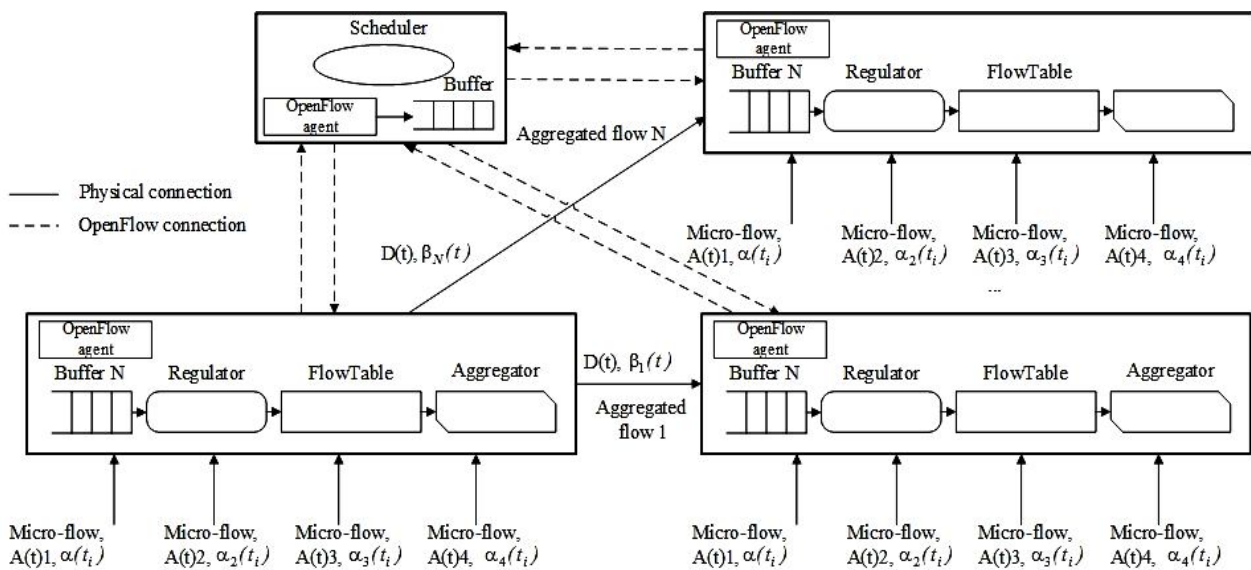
Scheduler

Buffer

OpenFlow agent

OpenFlow agent

Buffer N

Regulator

FlowTable

Aggregated flow N

Physical connection

OpenFlow connection

Micro-flow, A(t)1, $\alpha(t_i)$

Micro-flow, A(t)2, $\alpha_2(t_i)$

Micro-flow, A(t)3, $\alpha_3(t_i)$

Micro-flow, A(t)4, $\alpha_4(t_i)$

D(t), $\beta_N(t)$

...

OpenFlow agent

Buffer N

Regulator

FlowTable

Aggregator

D(t), $\beta_1(t)$

Aggregated flow 1

OpenFlow agent

Buffer N

Regulator

FlowTable

Aggregator

Micro-flow, A(t)1, $\alpha(t_i)$

Micro-flow, A(t)2, $\alpha_2(t_i)$

Micro-flow, A(t)3, $\alpha_3(t_i)$

Micro-flow, A(t)4, $\alpha_4(t_i)$

Micro-flow, A(t)1, $\alpha(t_i)$

Micro-flow, A(t)2, $\alpha_2(t_i)$

Micro-flow, A(t)3, $\alpha_3(t_i)$

Micro-flow, A(t)4, $\alpha_4(t_i)$